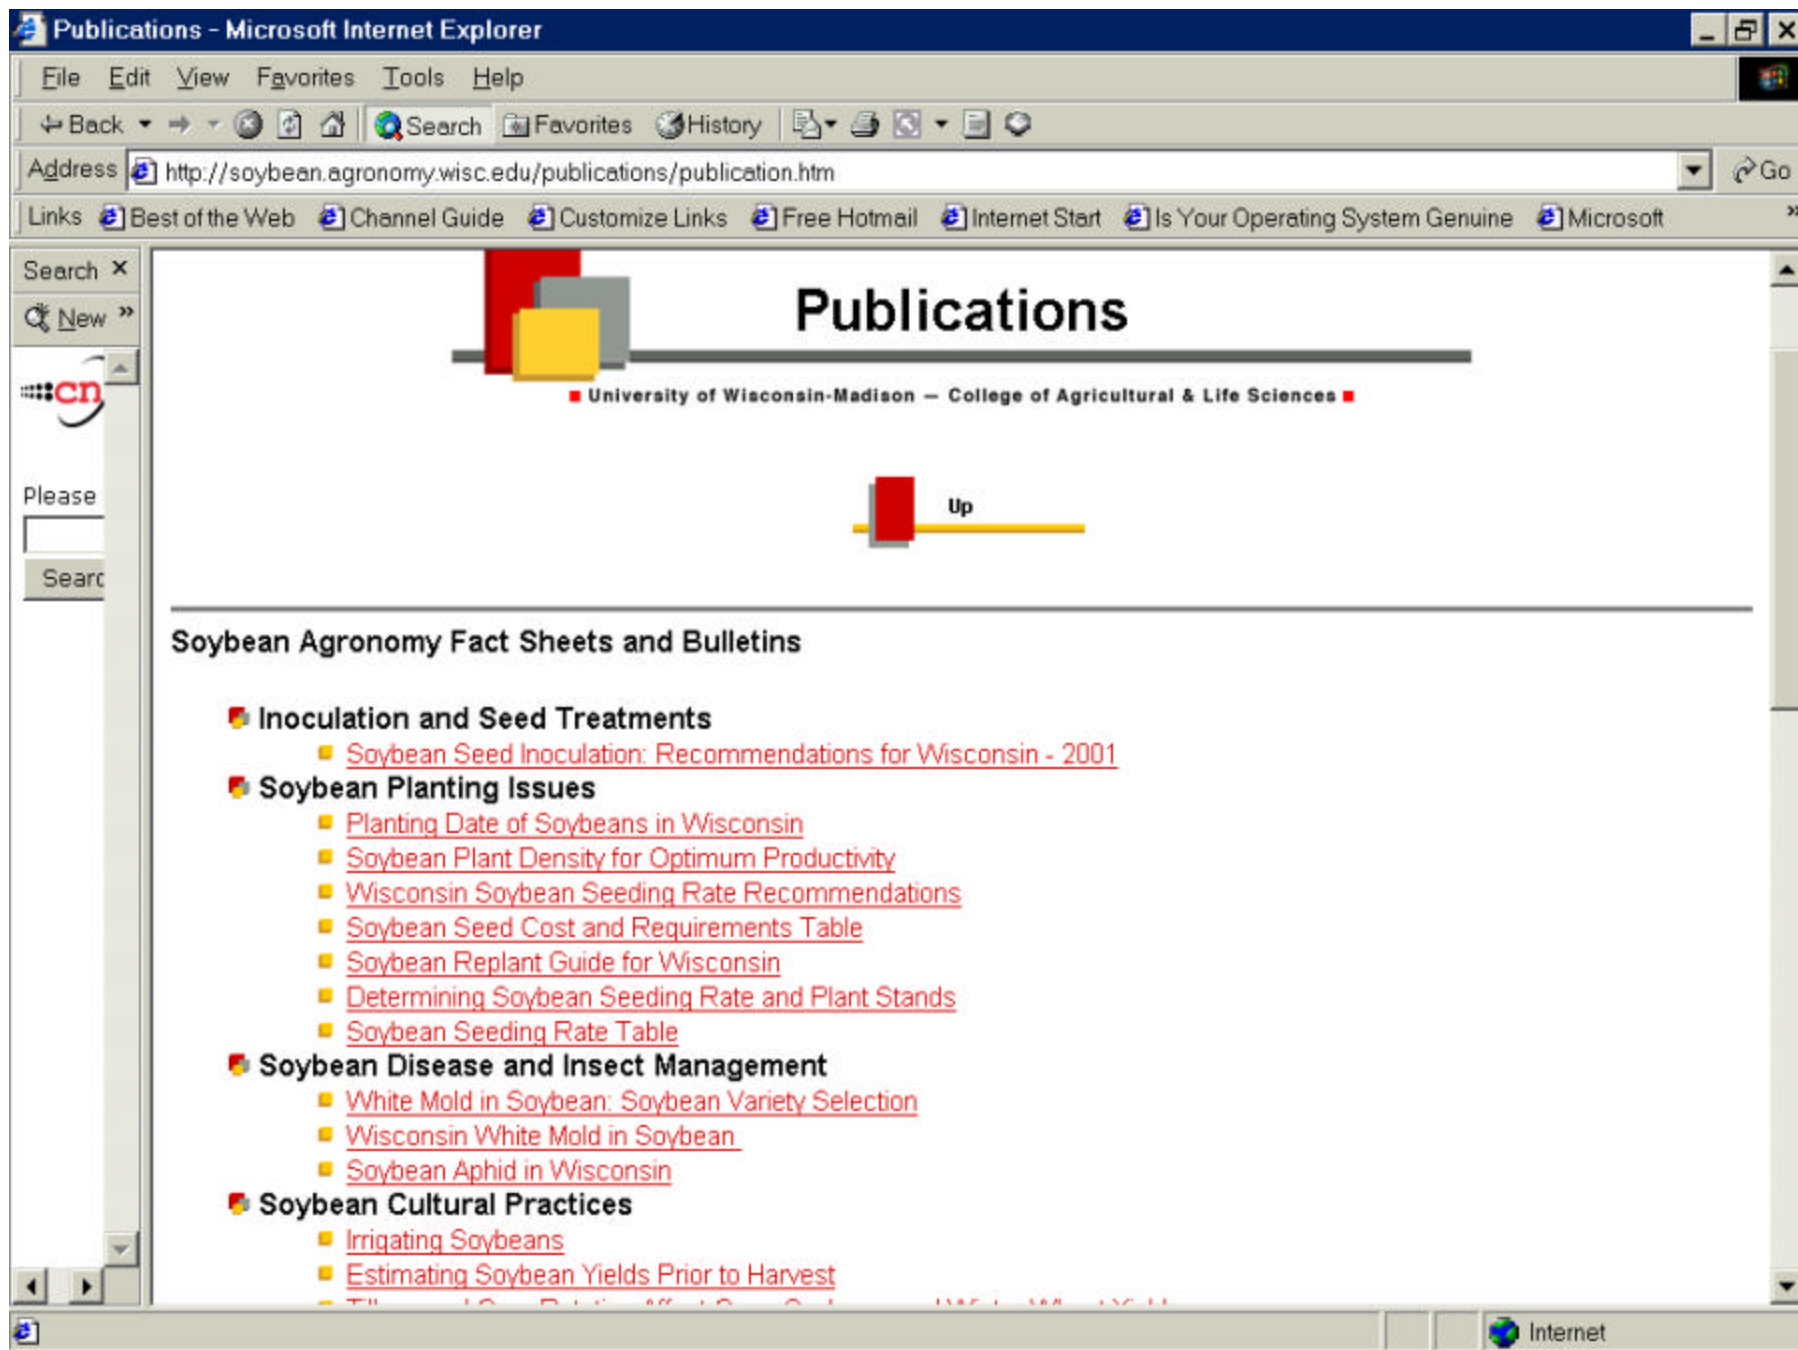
Publications - Microsoft Internet Explorer

File Edit View Favorites Tools Help

Back Search Favorites History

Address http://soybean.agronomy.wisc.edu/publications/publication.htm Go

Links Best of the Web Channel Guide Customize Links Free Hotmail Internet Start Is Your Operating System Genuine Microsoft

Search ×
New »

cn

Please

Searc

Publications

University of Wisconsin-Madison — College of Agricultural & Life Sciences

Up

Soybean Agronomy Fact Sheets and Bulletins

Inoculation and Seed Treatments
Soybean Seed Inoculation: Recommendations for Wisconsin - 2001

Soybean Planting Issues
Planting Date of Soybeans in Wisconsin
Soybean Plant Density for Optimum Productivity
Wisconsin Soybean Seeding Rate Recommendations
Soybean Seed Cost and Requirements Table
Soybean Replant Guide for Wisconsin
Determining Soybean Seeding Rate and Plant Stands
Soybean Seeding Rate Table

Soybean Disease and Insect Management
White Mold in Soybean: Soybean Variety Selection
Wisconsin White Mold in Soybean
Soybean Aphid in Wisconsin

Soybean Cultural Practices
Irrigating Soybeans
Estimating Soybean Yields Prior to Harvest
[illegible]

Internet